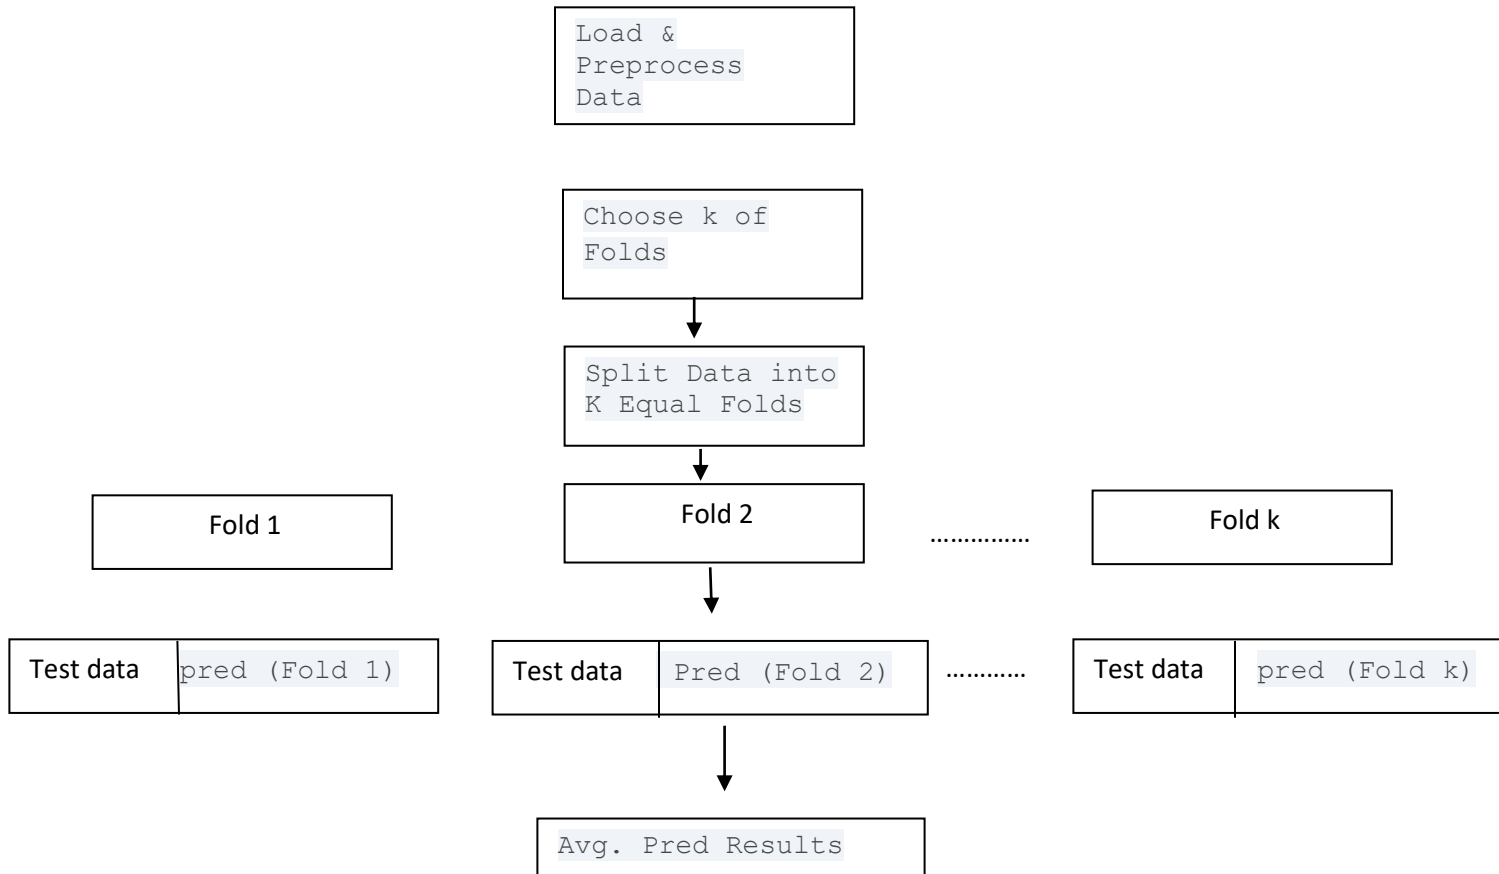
Load & Preprocess Data

Choose k of Folds

Split Data into K Equal Folds

Fold 1

Fold 2

……………

Fold k

Test data

pred (Fold 1)

Test data

Pred (Fold 2)

…………

Test data

pred (Fold k)

Avg. Pred Results